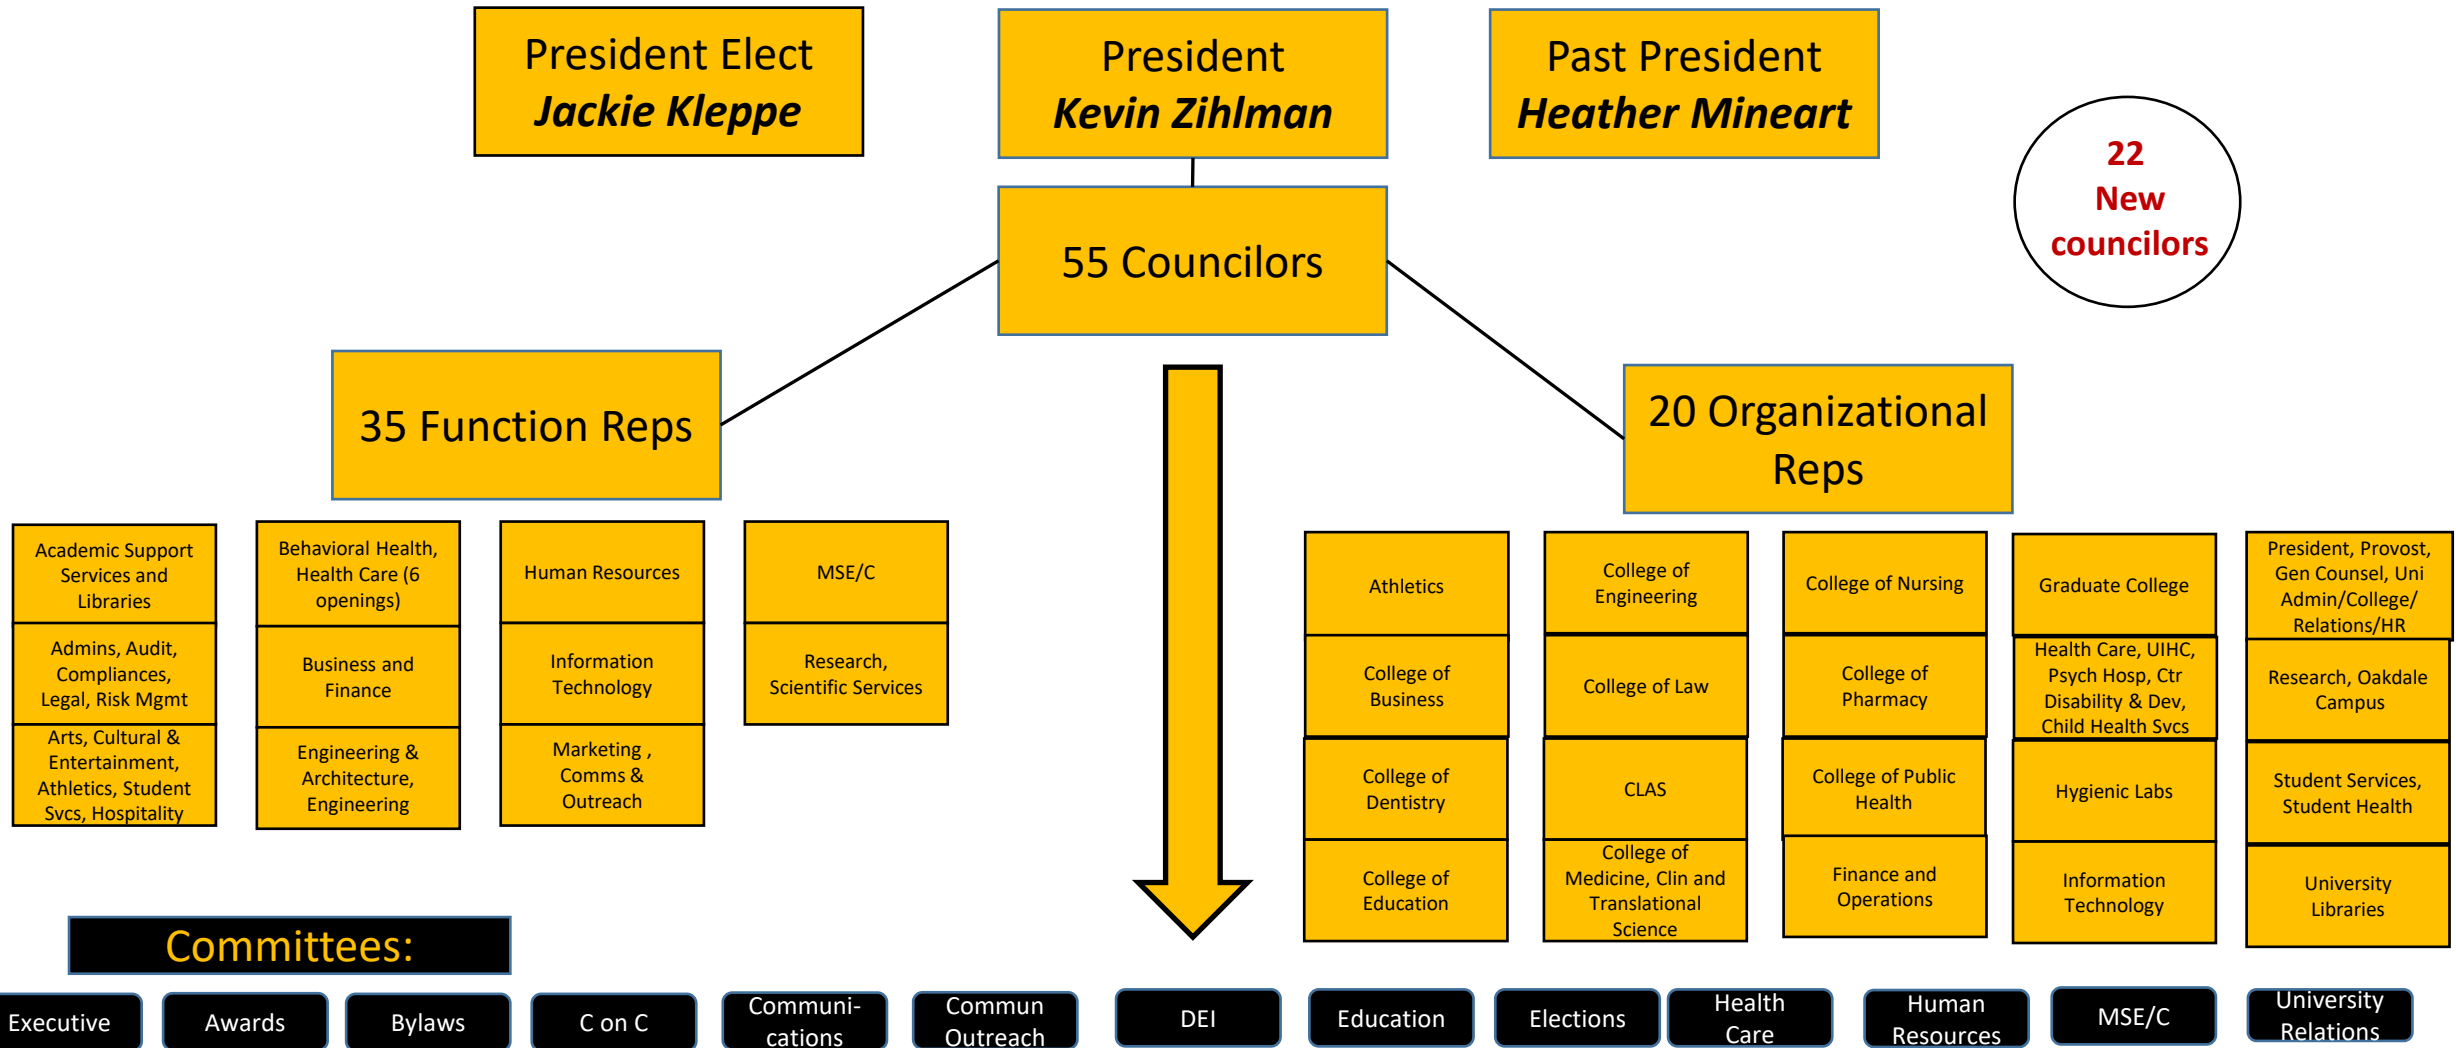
President Elect
*Jackie Kleppe*

President
*Kevin Zihlman*

Past President
*Heather Mineart*

22 New councilors

55 Councilors

35 Function Reps

20 Organizational Reps

Academic Support Services and Libraries

Admins, Audit, Compliances, Legal, Risk Mgmt

Arts, Cultural & Entertainment, Athletics, Student Svcs, Hospitality

Behavioral Health, Health Care (6 openings)

Business and Finance

Engineering & Architecture, Engineering

Human Resources

Information Technology

Marketing , Comms & Outreach

MSE/C

Research, Scientific Services

Athletics

College of Business

College of Dentistry

College of Education

College of Engineering

College of Law

CLAS

College of Medicine, Clin and Translational Science

College of Nursing

College of Pharmacy

College of Public Health

Finance and Operations

Graduate College

Health Care, UIHC, Psych Hosp, Ctr Disability & Dev, Child Health Svcs

Hygienic Labs

Information Technology

President, Provost, Gen Counsel, Uni Admin/College/ Relations/HR

Research, Oakdale Campus

Student Services, Student Health

University Libraries

Committees:

Executive

Awards

Bylaws

C on C

Communi-cations

Commun Outreach

DEI

Education

Elections

Health Care

Human Resources

MSE/C

University Relations